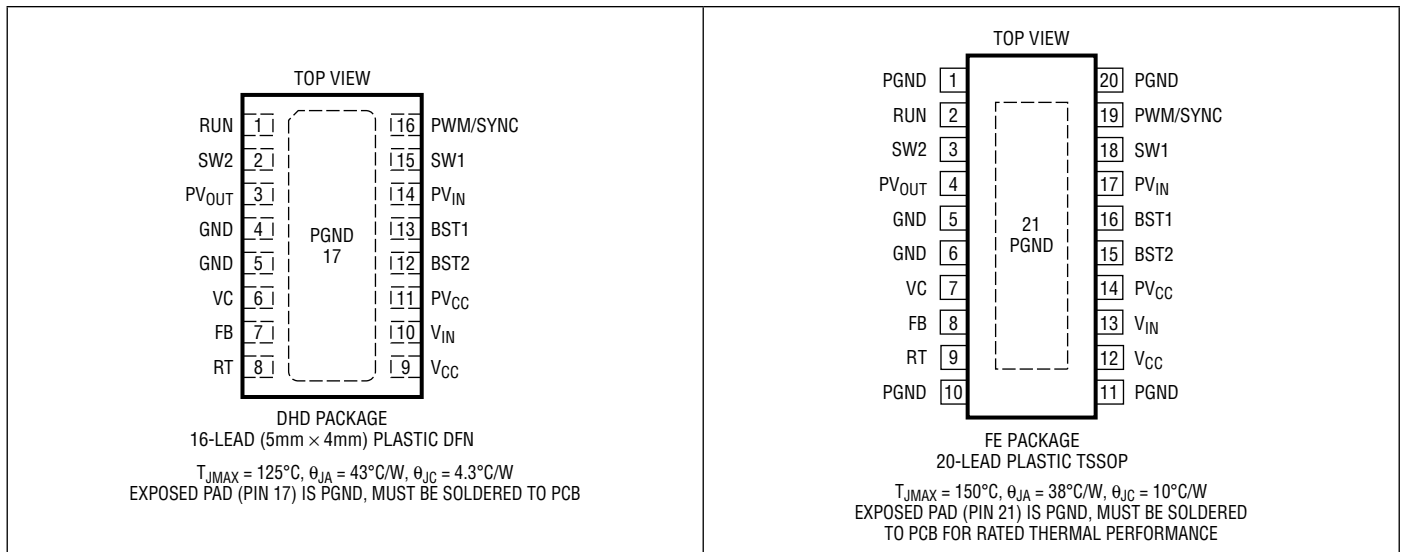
TOP VIEW

RUN 1
SW2 2
$PV_{OUT}$ 3
GND 4
GND 5
VC 6
FB 7
RT 8

PGND
17

16 PWM/SYNC
15 SW1
14 $PV_{IN}$
13 BST1
12 BST2
11 $PV_{CC}$
10 $V_{IN}$
9 $V_{CC}$

DHD PACKAGE
16-LEAD (5mm × 4mm) PLASTIC DFN

$T_{JMAX}$ = 125°C, $\theta_{JA}$ = 43°C/W, $\theta_{JC}$ = 4.3°C/W
EXPOSED PAD (PIN 17) IS PGND, MUST BE SOLDERED TO PCB

TOP VIEW

PGND 1
RUN 2
SW2 3
$PV_{OUT}$ 4
GND 5
GND 6
VC 7
FB 8
RT 9
PGND 10

21
PGND

20 PGND
19 PWM/SYNC
18 SW1
17 $PV_{IN}$
16 BST1
15 BST2
14 $PV_{CC}$
13 $V_{IN}$
12 $V_{CC}$
11 PGND

FE PACKAGE
20-LEAD PLASTIC TSSOP

$T_{JMAX}$ = 150°C, $\theta_{JA}$ = 38°C/W, $\theta_{JC}$ = 10°C/W
EXPOSED PAD (PIN 21) IS PGND, MUST BE SOLDERED TO PCB FOR RATED THERMAL PERFORMANCE